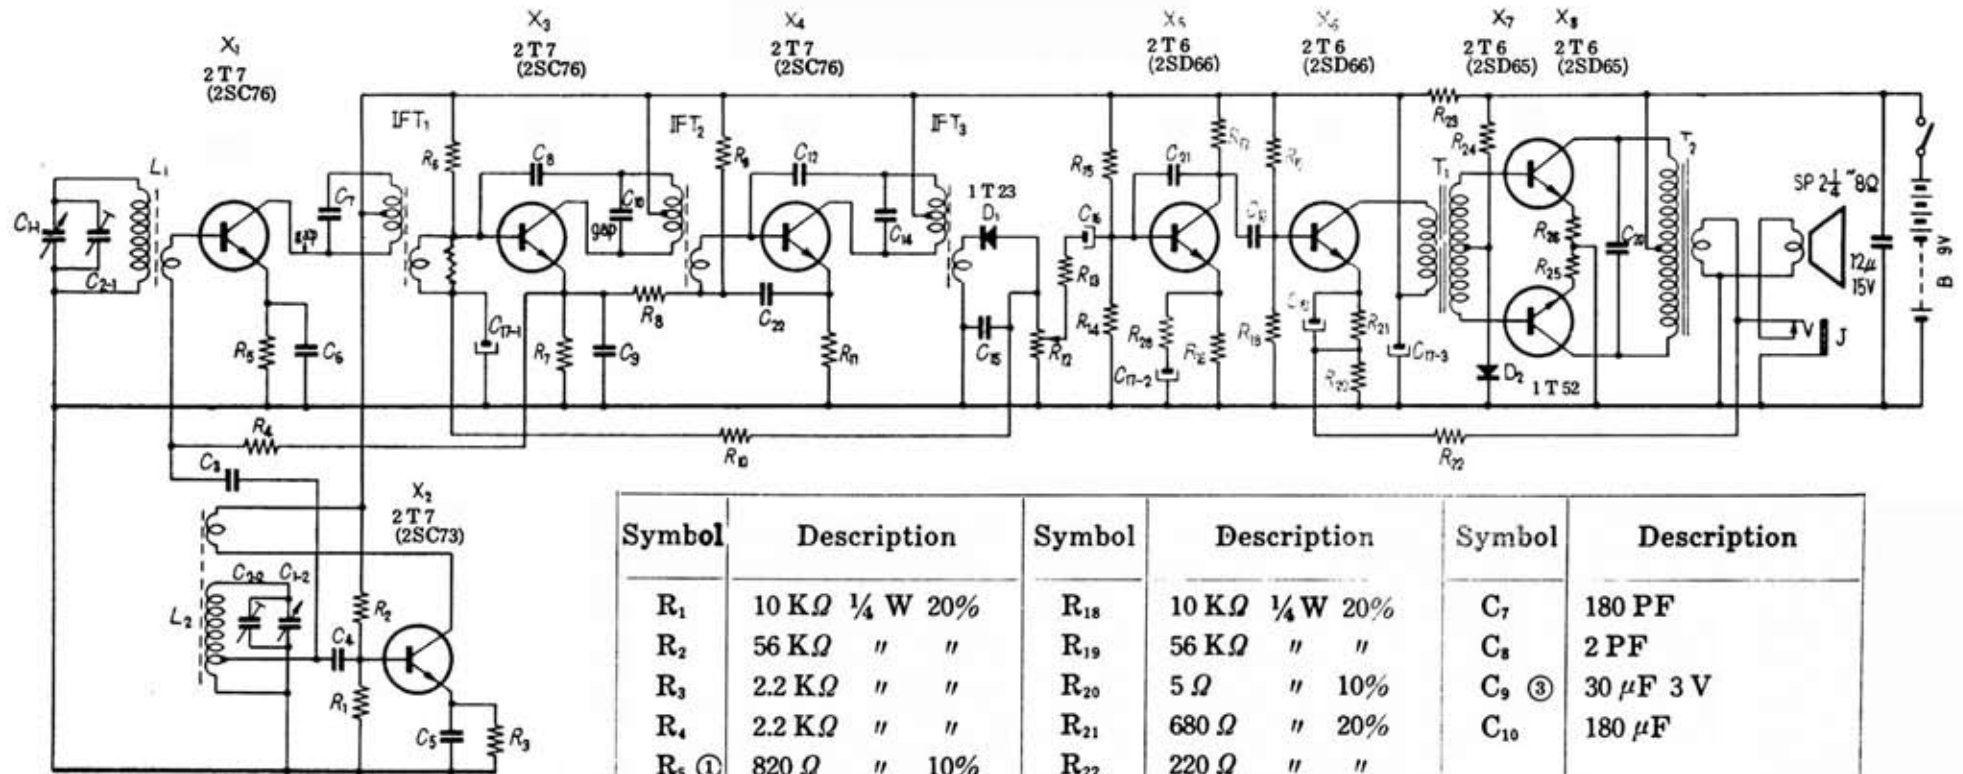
$X_1$
2T7
(2SC76)

$X_3$
2T7
(2SC76)

$X_4$
2T7
(2SC76)

$X_5$
2T6
(2SD66)

$X_6$
2T6
(2SD66)

$X_7$
2T6
(2SD65)

$X_8$
2T6
(2SD65)

$C_H$ $C_{2-1}$ $L_1$ $C_7$ IFT$_1$ $R_6$ $C_8$ 9pF $C_{10}$ IFT$_2$ $R_9$ $C_{12}$ $C_{14}$ IFT$_3$ 1T23 $D_1$ $C_{16}$ $R_{15}$ $C_{21}$ $R_{17}$ $R_{16}$ $C_{18}$ $R_{23}$ $R_{24}$ $T_1$ $T_2$ SP $2\frac{1}{4}$" 8Ω $C_{20}$ $R_{26}$ $R_{25}$ 12μ 15V B 9V $R_5$ $C_6$ $C_{17-1}$ $R_7$ $C_9$ $R_8$ $C_{22}$ $R_{11}$ $C_{15}$ $R_{12}$ $R_{13}$ $R_{14}$ $R_{28}$ $C_{17-2}$ $R_{18}$ $R_{19}$ $C_{19}$ $R_{21}$ $R_{20}$ $C_{17-3}$ $D_2$ 1T52 V J $R_4$ $R_{10}$ $R_{22}$ $C_3$

$X_2$
2T7
(2SC73)

$L_2$ $C_{2-2}$ $C_{1-2}$ $R_2$ $C_4$ $R_1$ $C_5$ $R_3$

| Symbol | Description | Symbol | Description | Symbol | Description |
|---|---|---|---|---|---|
| $R_1$ | 10 KΩ ¼ W 20% | $R_{18}$ | 10 KΩ ¼ W 20% | $C_7$ | 180 PF |
| $R_2$ | 56 KΩ 〃 〃 | $R_{19}$ | 56 KΩ 〃 〃 | $C_8$ | 2 PF |
| $R_3$ | 2.2 KΩ 〃 〃 | $R_{20}$ | 5 Ω 〃 10% | $C_9$ ③ | 30 μF 3 V |
| $R_4$ | 2.2 KΩ 〃 〃 | $R_{21}$ | 680 Ω 〃 20% | $C_{10}$ | 180 μF |
| $R_5$ ① | 820 Ω 〃 10% | $R_{22}$ | 220 Ω 〃 〃 | | |